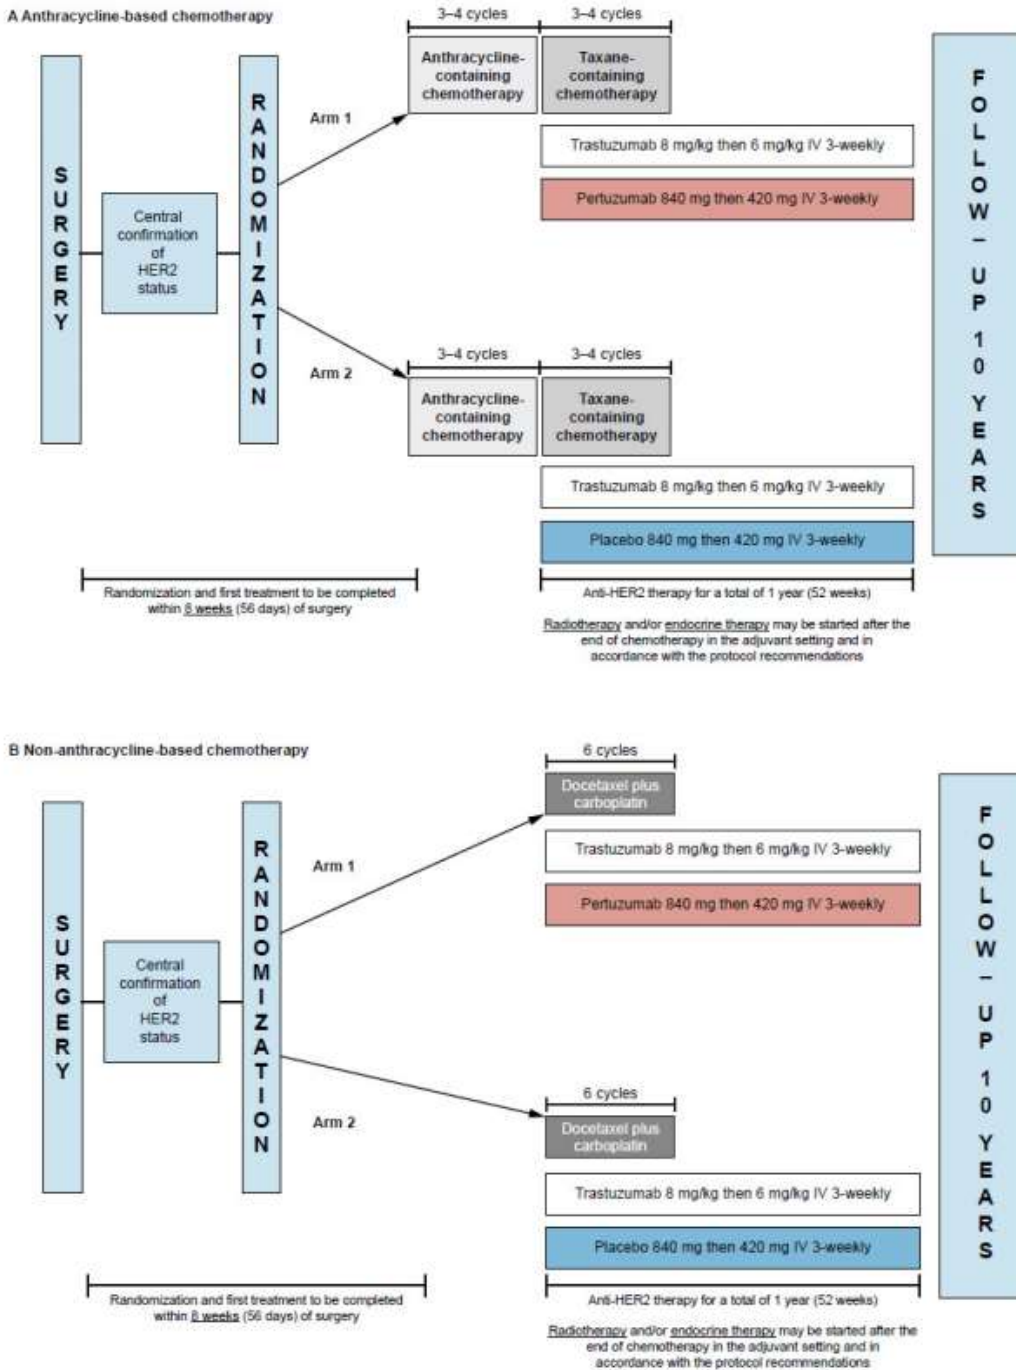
A Anthracycline-based chemotherapy

SURGERY

Central confirmation of HER2 status

RANDOMIZATION

Arm 1

3–4 cycles

Anthracycline-containing chemotherapy

3–4 cycles

Taxane-containing chemotherapy

Trastuzumab 8 mg/kg then 6 mg/kg IV 3-weekly

Pertuzumab 840 mg then 420 mg IV 3-weekly

Arm 2

3–4 cycles

Anthracycline-containing chemotherapy

3–4 cycles

Taxane-containing chemotherapy

Trastuzumab 8 mg/kg then 6 mg/kg IV 3-weekly

Placebo 840 mg then 420 mg IV 3-weekly

FOLLOW–UP 10 YEARS

Randomization and first treatment to be completed within 8 weeks (56 days) of surgery

Anti-HER2 therapy for a total of 1 year (52 weeks)

Radiotherapy and/or endocrine therapy may be started after the end of chemotherapy in the adjuvant setting and in accordance with the protocol recommendations

B Non-anthracycline-based chemotherapy

SURGERY

Central confirmation of HER2 status

RANDOMIZATION

Arm 1

6 cycles

Docetaxel plus carboplatin

Trastuzumab 8 mg/kg then 6 mg/kg IV 3-weekly

Pertuzumab 840 mg then 420 mg IV 3-weekly

Arm 2

6 cycles

Docetaxel plus carboplatin

Trastuzumab 8 mg/kg then 6 mg/kg IV 3-weekly

Placebo 840 mg then 420 mg IV 3-weekly

FOLLOW–UP 10 YEARS

Randomization and first treatment to be completed within 8 weeks (56 days) of surgery

Anti-HER2 therapy for a total of 1 year (52 weeks)

Radiotherapy and/or endocrine therapy may be started after the end of chemotherapy in the adjuvant setting and in accordance with the protocol recommendations